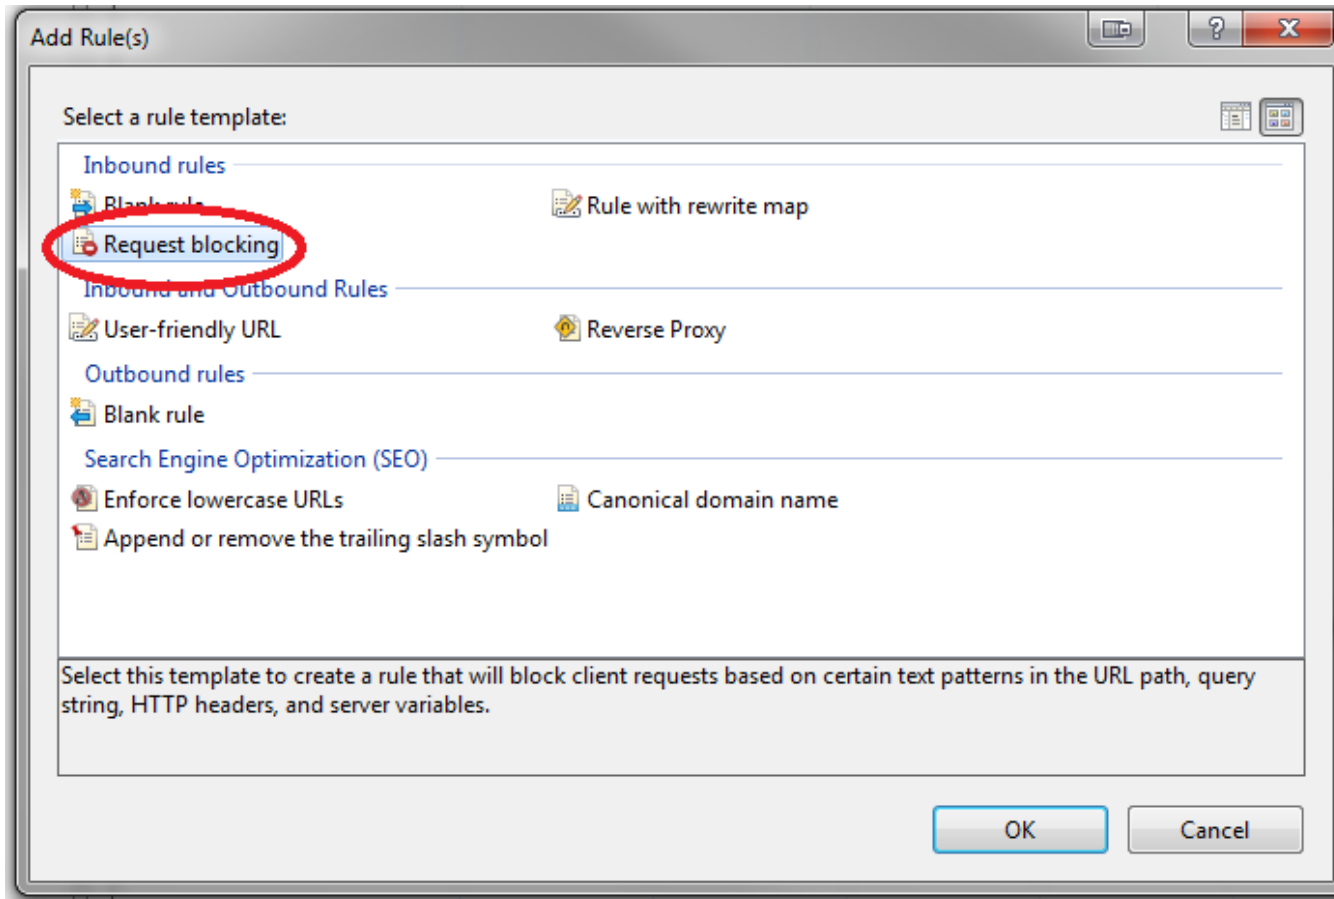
Add Rule(s)

Select a rule template:

Inbound rules

Blank rule

Rule with rewrite map

Request blocking

Inbound and Outbound Rules

User-friendly URL

Reverse Proxy

Outbound rules

Blank rule

Search Engine Optimization (SEO)

Enforce lowercase URLs

Canonical domain name

Append or remove the trailing slash symbol

Select this template to create a rule that will block client requests based on certain text patterns in the URL path, query string, HTTP headers, and server variables.

OK

Cancel